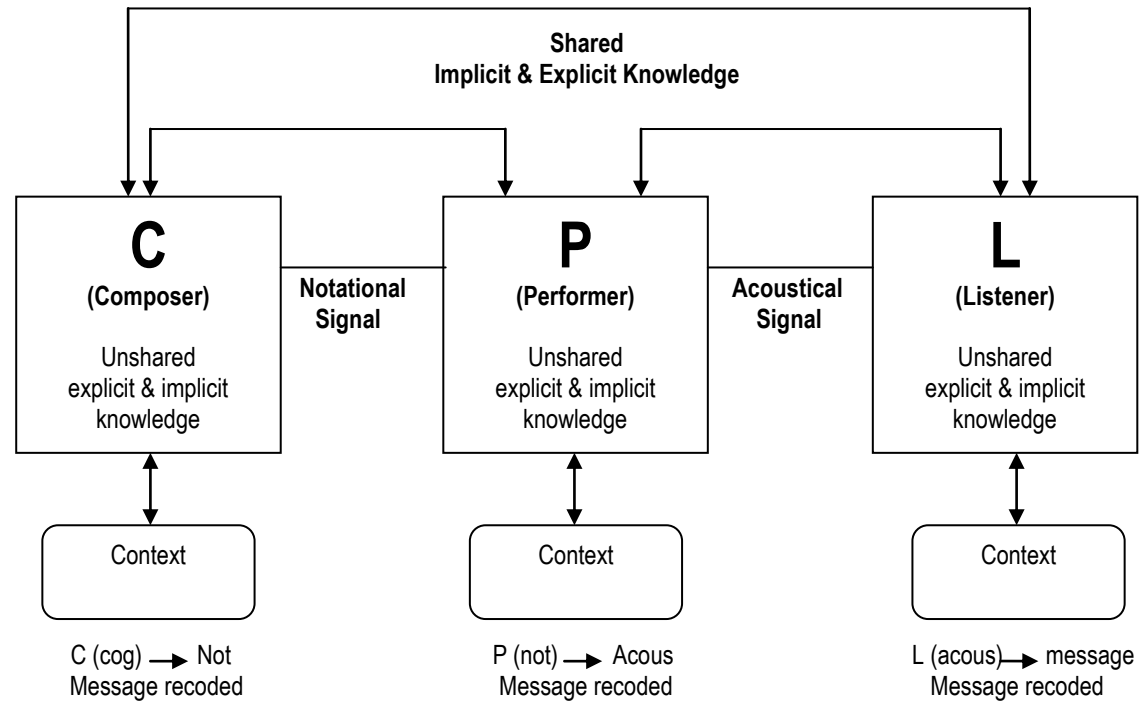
Shared
Implicit & Explicit Knowledge

C
(Composer)
Unshared explicit & implicit knowledge

Notational Signal

P
(Performer)
Unshared explicit & implicit knowledge

Acoustical Signal

L
(Listener)
Unshared explicit & implicit knowledge

Context

Context

Context

C (cog) $\rightarrow$ Not
Message recoded

P (not) $\rightarrow$ Acous
Message recoded

L (acous) $\rightarrow$ message
Message recoded